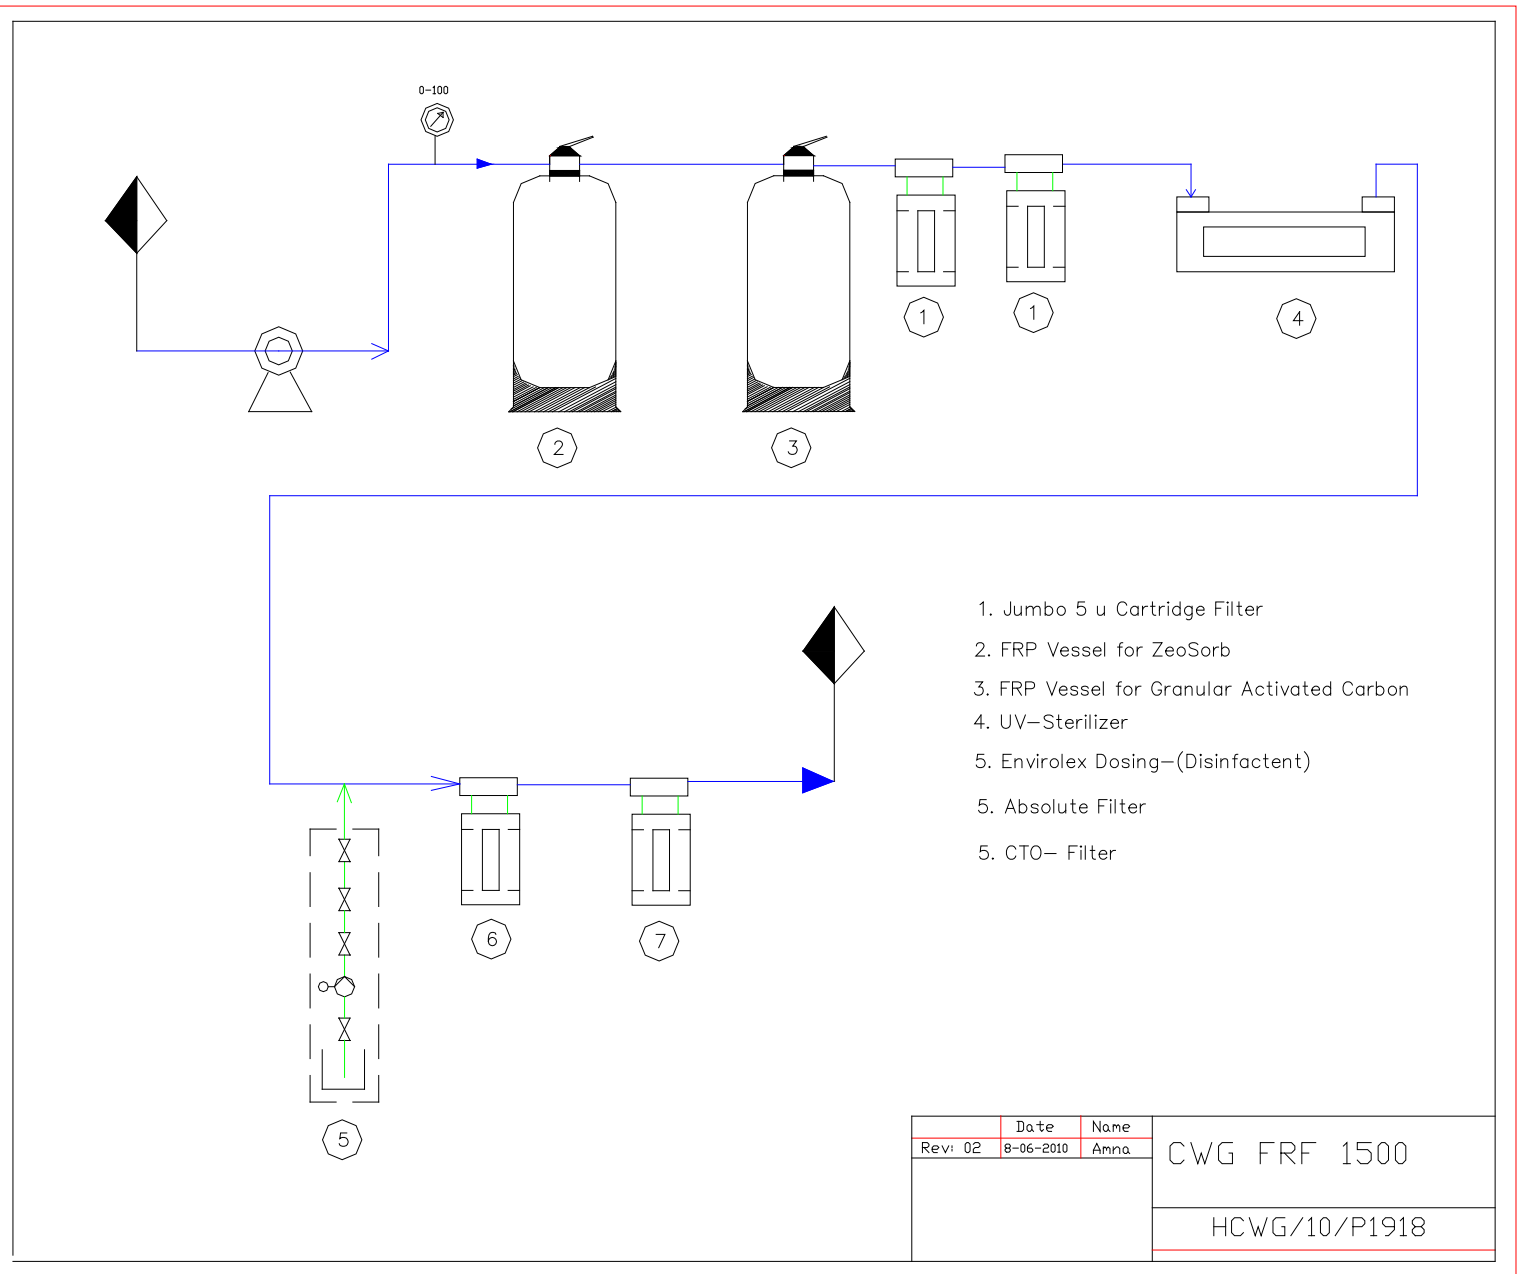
0-100

1

1

4

2

3

1. Jumbo 5 u Cartridge Filter

2. FRP Vessel for ZeoSorb

3. FRP Vessel for Granular Activated Carbon

4. UV–Sterilizer

5. Envirolex Dosing–(Disinfactent)

5. Absolute Filter

5. CTO– Filter

6

7

5

| | Date | Name |
|---|---|---|
| Rev: 02 | 8-06-2010 | Amna |

CWG FRF 1500

HCWG/10/P1918